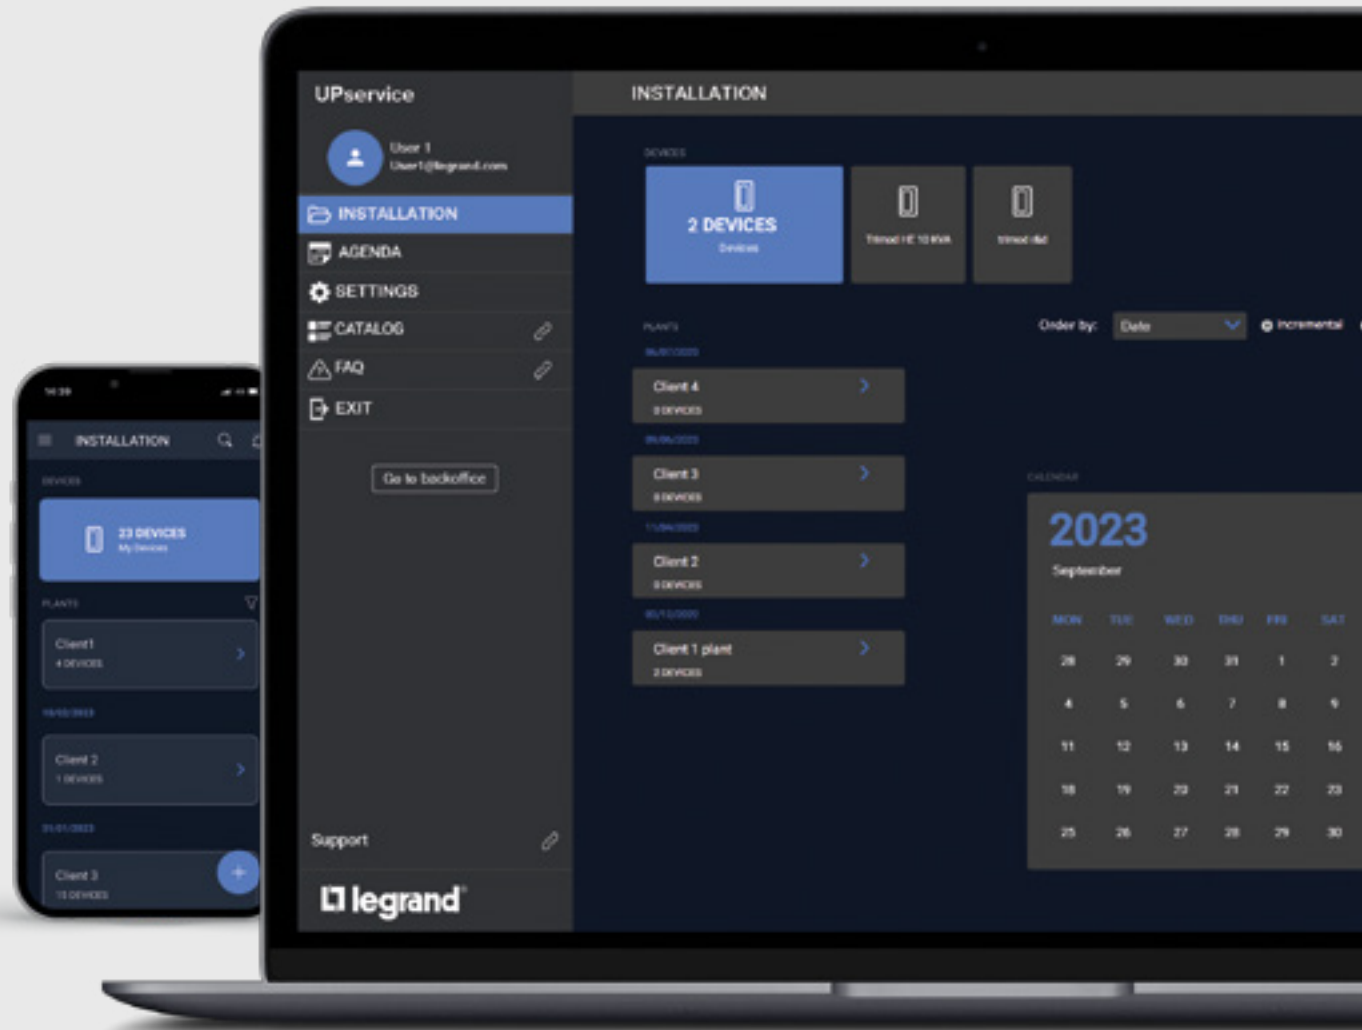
UPservice

User 1
User1@legrand.com

INSTALLATION
AGENDA
SETTINGS
CATALOG
FAQ
EXIT

Go to backoffice

Support

legrand

INSTALLATION

DEVICES

2 DEVICES
Devices

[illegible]

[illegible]

PLANTS

Order by: Date

Incremental

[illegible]
Client 4
0 DEVICES

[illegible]
Client 3
0 DEVICES

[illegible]
Client 2
0 DEVICES

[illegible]
Client 1 plant
2 DEVICES

CALENDAR

2023
September

| MON | TUE | WED | THU | FRI | SAT |
|---|---|---|---|---|---|
| 28 | 29 | 30 | 31 | 1 | 2 |
| 4 | 5 | 6 | 7 | 8 | 9 |
| 11 | 12 | 13 | 14 | 15 | 16 |
| 18 | 19 | 20 | 21 | 22 | 23 |
| 25 | 26 | 27 | 28 | 29 | 30 |

14:39

INSTALLATION

DEVICES

23 DEVICES
My Devices

PLANTS

Client1
4 DEVICES

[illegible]

Client 2
1 DEVICES

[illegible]

Client 3
11 DEVICES